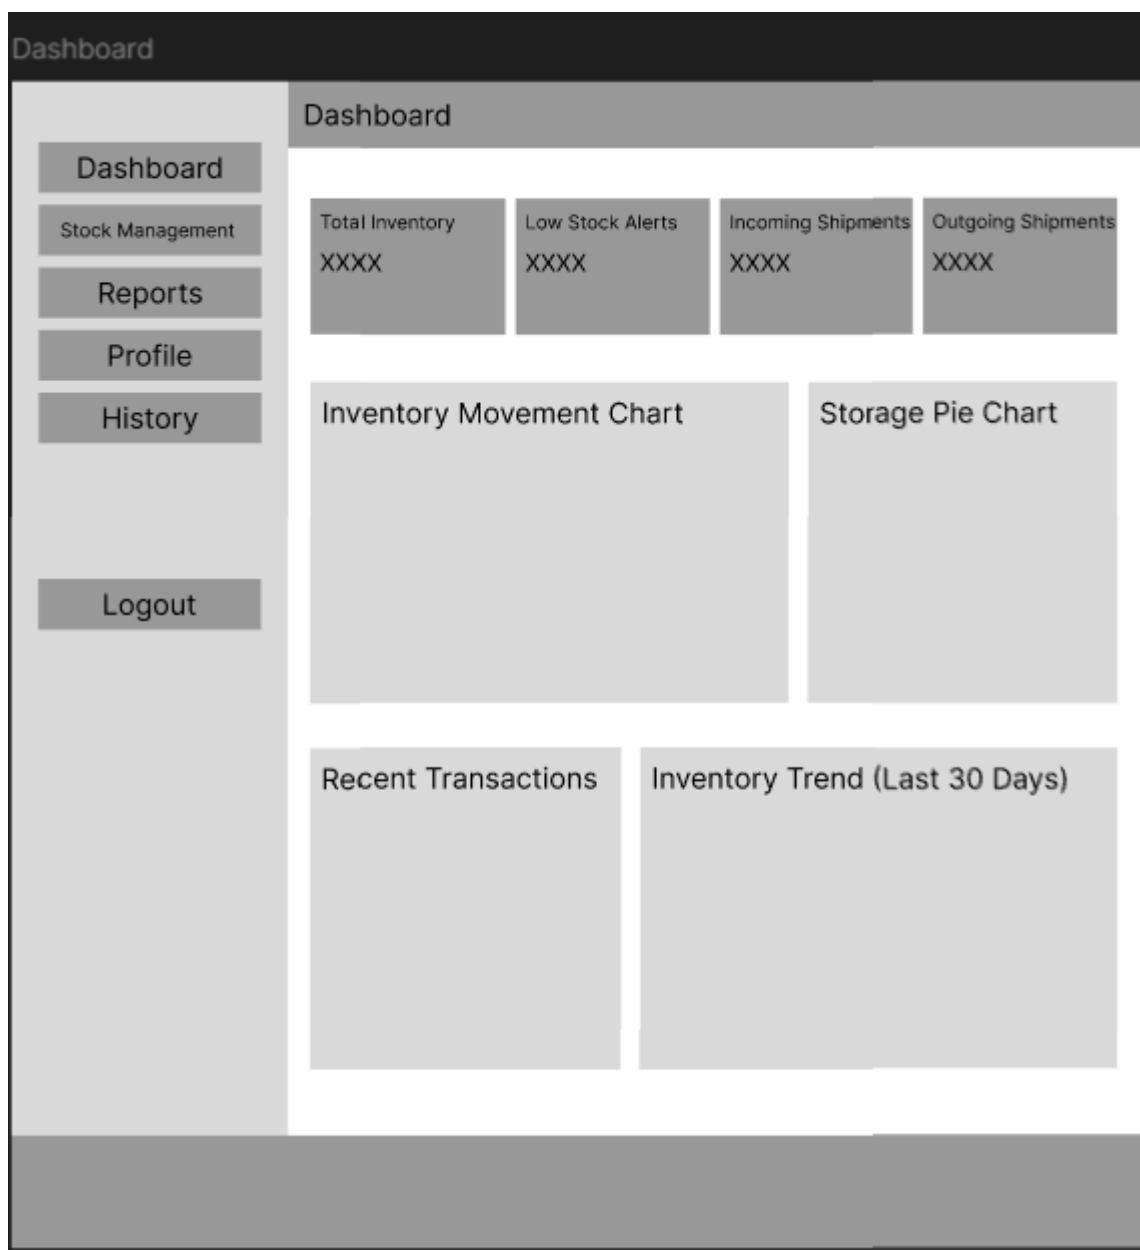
Dashboard

Dashboard
Stock Management
Reports
Profile
History

Logout

Dashboard

Total Inventory
XXXX

Low Stock Alerts
XXXX

Incoming Shipments
XXXX

Outgoing Shipments
XXXX

Inventory Movement Chart

Storage Pie Chart

Recent Transactions

Inventory Trend (Last 30 Days)